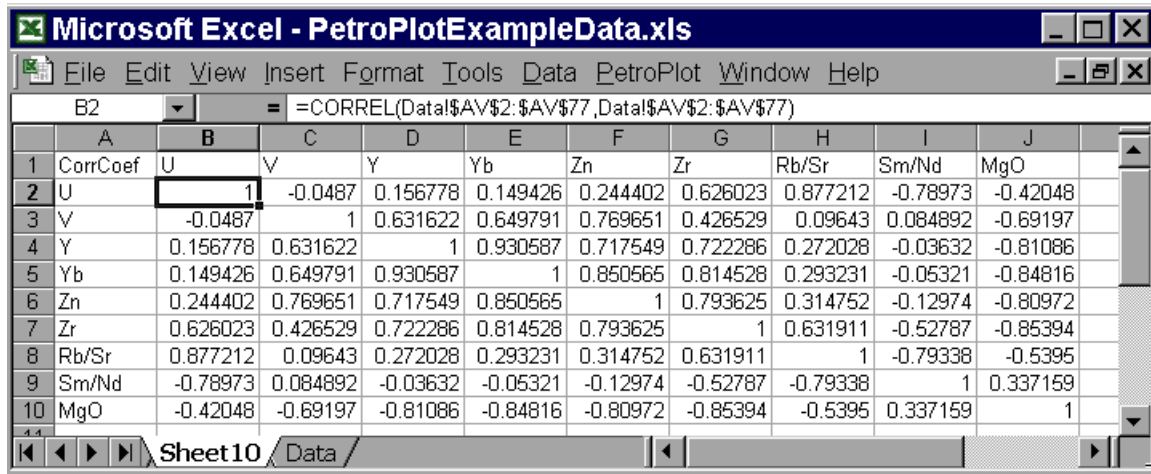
Microsoft Excel - PetroPlotExampleData.xls

File Edit View Insert Format Tools Data PetroPlot Window Help

B2 = =CORREL(Data!$AV$2:$AV$77,Data!$AV$2:$AV$77)

| | A | B | C | D | E | F | G | H | I | J |
|---|---|---|---|---|---|---|---|---|---|---|
| 1 | CorrCoef | U | V | Y | Yb | Zn | Zr | Rb/Sr | Sm/Nd | MgO |
| 2 | U | 1 | -0.0487 | 0.156778 | 0.149426 | 0.244402 | 0.626023 | 0.877212 | -0.78973 | -0.42048 |
| 3 | V | -0.0487 | 1 | 0.631622 | 0.649791 | 0.769651 | 0.426529 | 0.09643 | 0.084892 | -0.69197 |
| 4 | Y | 0.156778 | 0.631622 | 1 | 0.930587 | 0.717549 | 0.722286 | 0.272028 | -0.03632 | -0.81086 |
| 5 | Yb | 0.149426 | 0.649791 | 0.930587 | 1 | 0.850565 | 0.814528 | 0.293231 | -0.05321 | -0.84816 |
| 6 | Zn | 0.244402 | 0.769651 | 0.717549 | 0.850565 | 1 | 0.793625 | 0.314752 | -0.12974 | -0.80972 |
| 7 | Zr | 0.626023 | 0.426529 | 0.722286 | 0.814528 | 0.793625 | 1 | 0.631911 | -0.52787 | -0.85394 |
| 8 | Rb/Sr | 0.877212 | 0.09643 | 0.272028 | 0.293231 | 0.314752 | 0.631911 | 1 | -0.79338 | -0.5395 |
| 9 | Sm/Nd | -0.78973 | 0.084892 | -0.03632 | -0.05321 | -0.12974 | -0.52787 | -0.79338 | 1 | 0.337159 |
| 10 | MgO | -0.42048 | -0.69197 | -0.81086 | -0.84816 | -0.80972 | -0.85394 | -0.5395 | 0.337159 | 1 |

Sheet10 Data